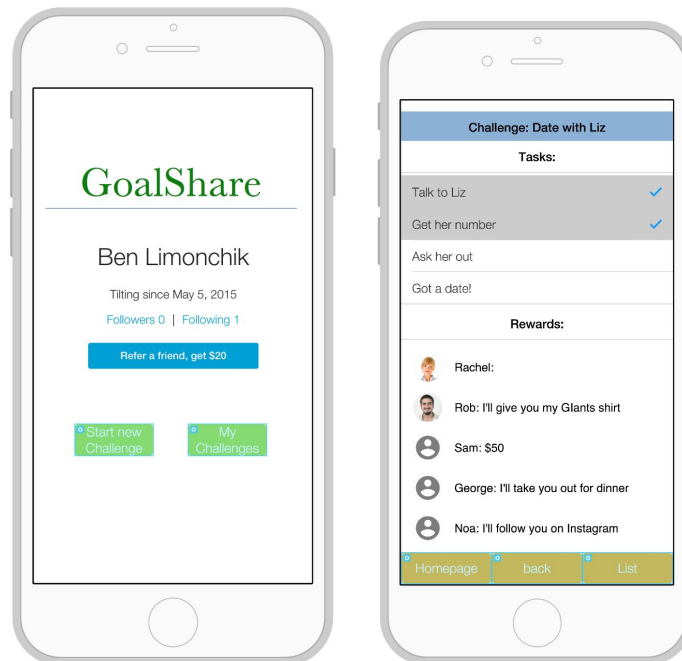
GoalShare

Ben Limonchik

Tilting since May 5, 2015

Followers 0 | Following 1

Refer a friend, get $20

Start new Challenge

My Challenges

Challenge: Date with Liz

Tasks:

Talk to Liz

Get her number

Ask her out

Got a date!

Rewards:

Rachel:

Rob: I'll give you my GIants shirt

Sam: $50

George: I'll take you out for dinner

Noa: I'll follow you on Instagram

Homepage

back

List